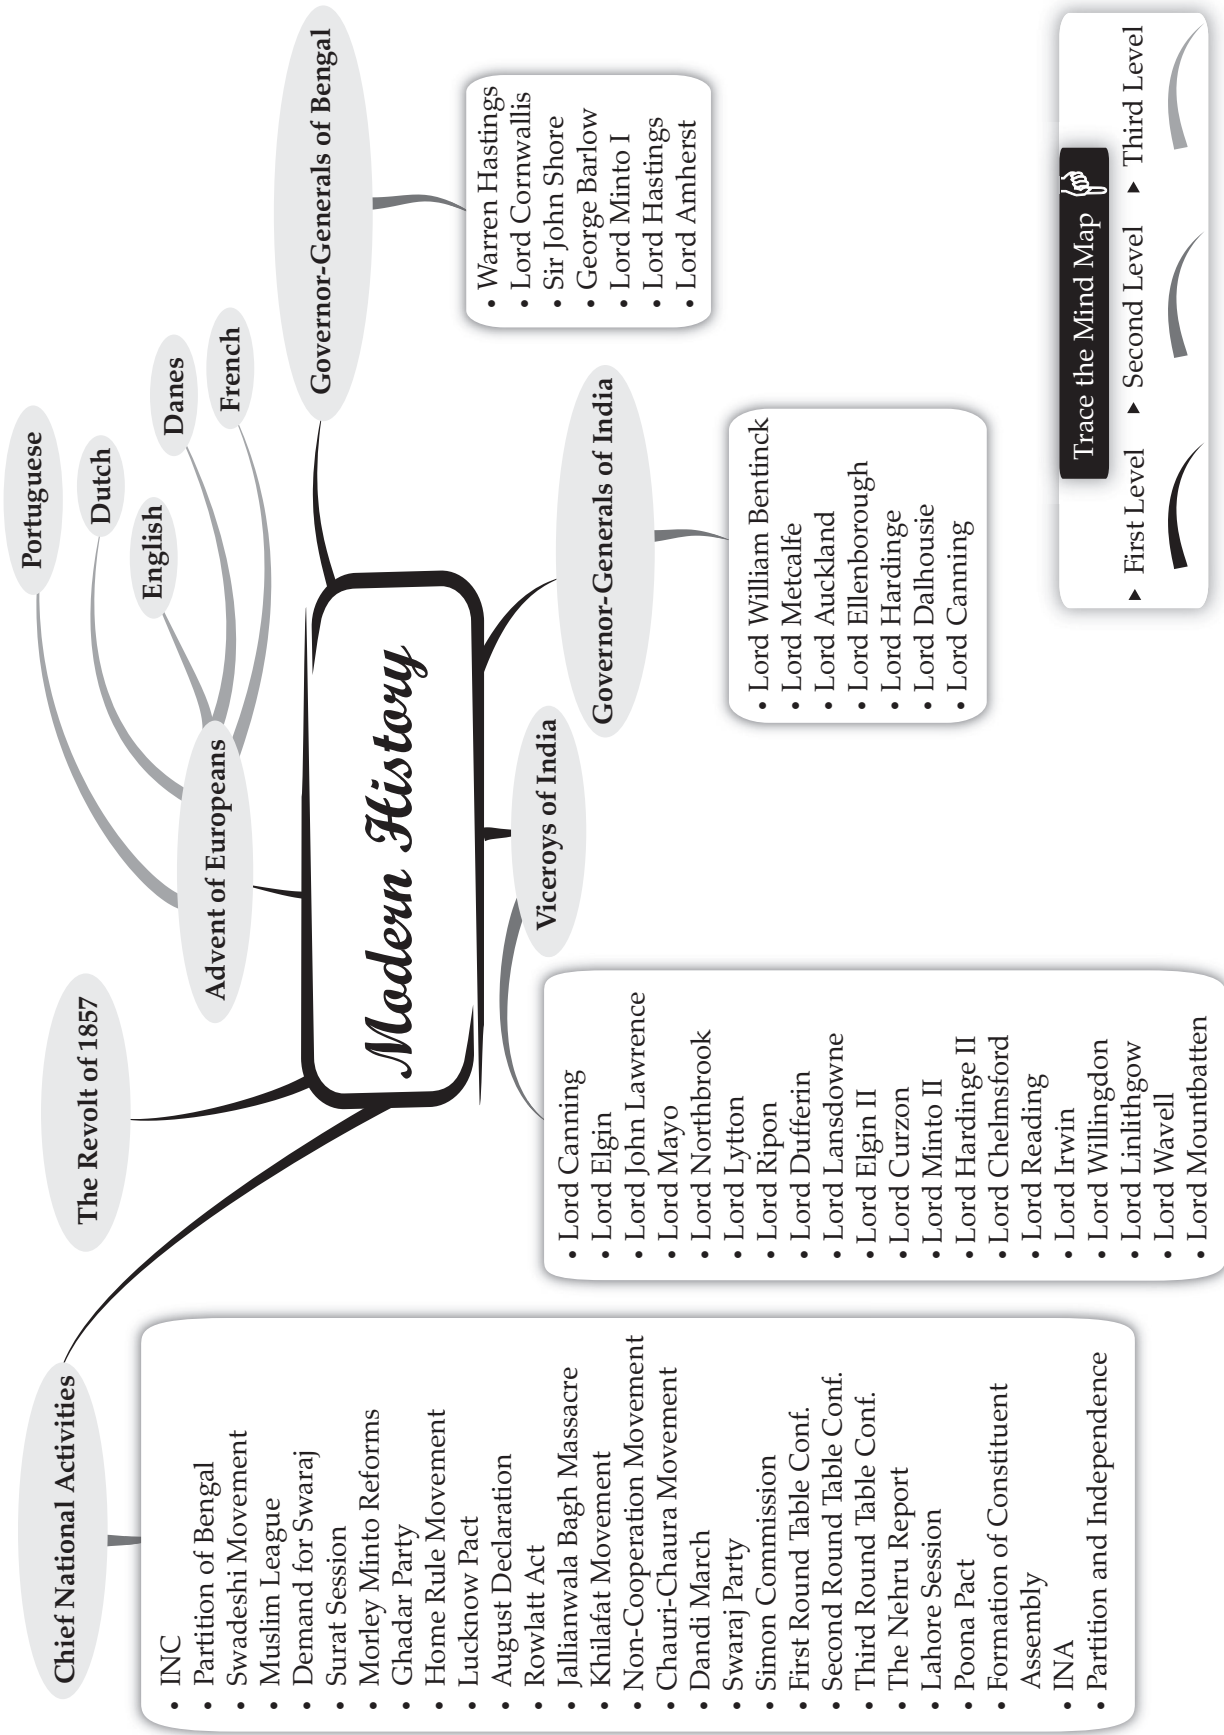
Modern History

Advent of Europeans
Portuguese
Dutch
English
Danes
French

Governor-Generals of Bengal
• Warren Hastings
• Lord Cornwallis
• Sir John Shore
• George Barlow
• Lord Minto I
• Lord Hastings
• Lord Amherst

Governor-Generals of India
• Lord William Bentinck
• Lord Metcalfe
• Lord Auckland
• Lord Ellenborough
• Lord Hardinge
• Lord Dalhousie
• Lord Canning

Viceroys of India
• Lord Canning
• Lord Elgin
• Lord John Lawrence
• Lord Mayo
• Lord Northbrook
• Lord Lytton
• Lord Ripon
• Lord Dufferin
• Lord Lansdowne
• Lord Elgin II
• Lord Curzon
• Lord Minto II
• Lord Hardinge II
• Lord Chelmsford
• Lord Reading
• Lord Irwin
• Lord Willingdon
• Lord Linlithgow
• Lord Wavell
• Lord Mountbatten

The Revolt of 1857

Chief National Activities
• INC
• Partition of Bengal
• Swadeshi Movement
• Muslim League
• Demand for Swaraj
• Surat Session
• Morley Minto Reforms
• Ghadar Party
• Home Rule Movement
• Lucknow Pact
• August Declaration
• Rowlatt Act
• Jallianwala Bagh Massacre
• Khilafat Movement
• Non-Cooperation Movement
• Chauri-Chaura Movement
• Dandi March
• Swaraj Party
• Simon Commission
• First Round Table Conf.
• Second Round Table Conf.
• Third Round Table Conf.
• The Nehru Report
• Lahore Session
• Poona Pact
• Formation of Constituent Assembly
• INA
• Partition and Independence

Trace the Mind Map
▸ First Level ▸ Second Level ▸ Third Level